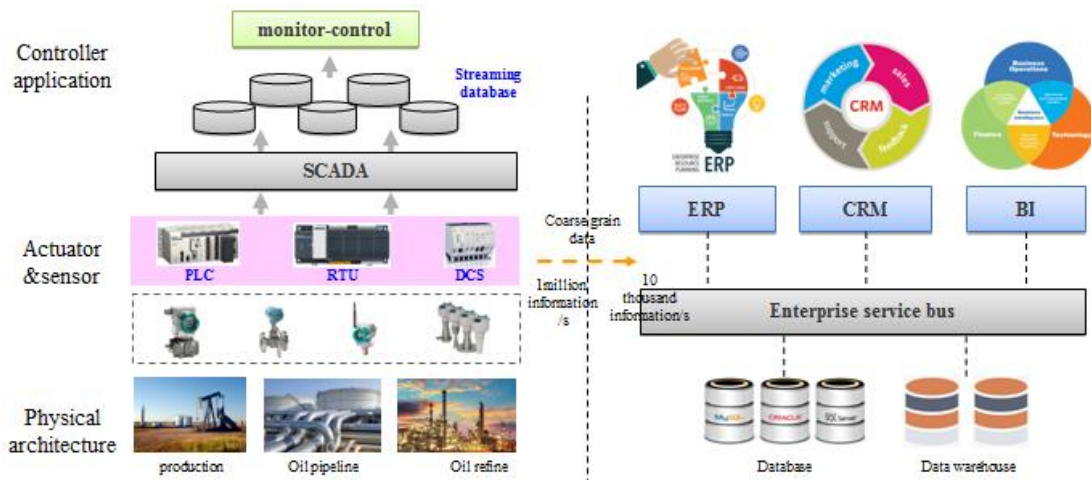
Controller application

monitor-control

Streaming database

SCADA

Actuator &sensor

PLC

RTU

DCS

Physical architecture

production

Oil pipeline

Oil refine

Coarse grain data

1million information /s

10 thousand information/s

ERP

marketing

sales

CRM

support

feedback

Business Operations

Finance

Technology

ERP

CRM

BI

Enterprise service bus

MySQL

ORACLE

SQL Server

Database

Data warehouse